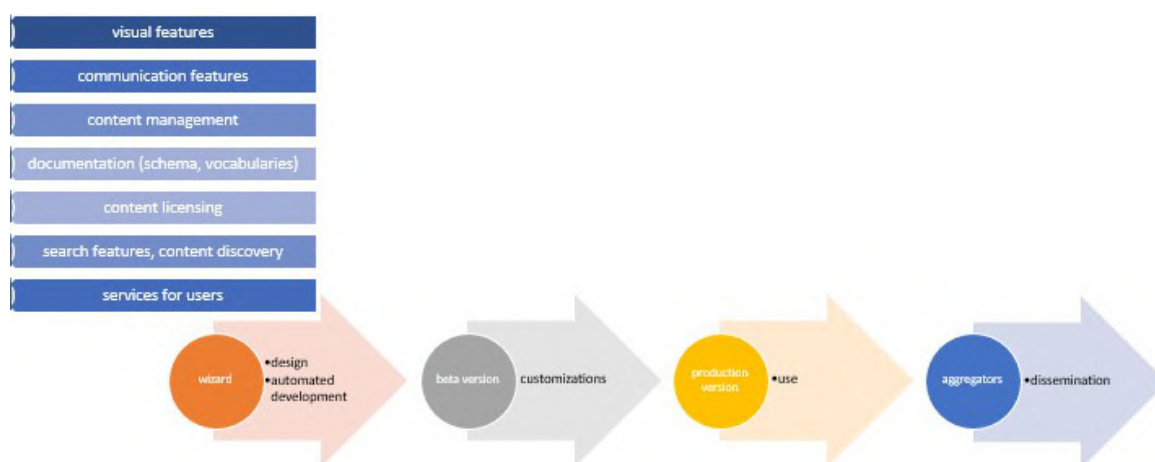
visual features

communication features

content management

documentation (schema, vocabularies)

content licensing

search features, content discovery

services for users

wizard

•design
•automated development

beta version

customizations

production version

•use

aggregators

•dissemination